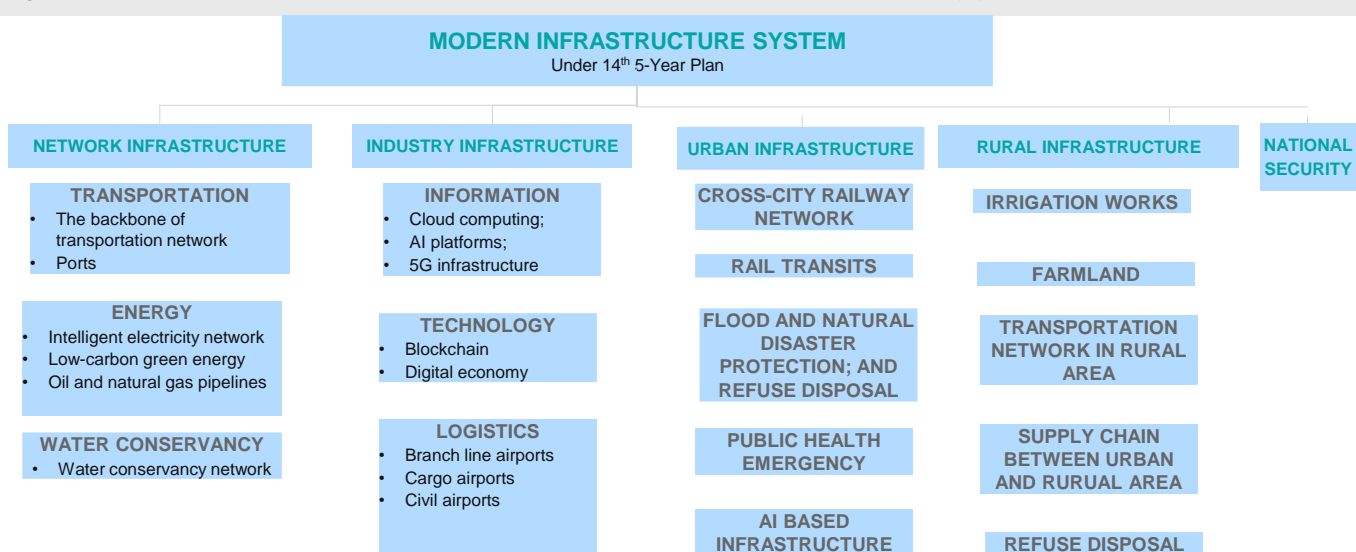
MODERN INFRASTRUCTURE SYSTEM
Under 14$^{th}$ 5-Year Plan

NETWORK INFRASTRUCTURE

TRANSPORTATION
• The backbone of transportation network
• Ports

ENERGY
• Intelligent electricity network
• Low-carbon green energy
• Oil and natural gas pipelines

WATER CONSERVANCY
• Water conservancy network

INDUSTRY INFRASTRUCTURE

INFORMATION
• Cloud computing;
• AI platforms;
• 5G infrastructure

TECHNOLOGY
• Blockchain
• Digital economy

LOGISTICS
• Branch line airports
• Cargo airports
• Civil airports

URBAN INFRASTRUCTURE

CROSS-CITY RAILWAY NETWORK

RAIL TRANSITS

FLOOD AND NATURAL DISASTER PROTECTION; AND REFUSE DISPOSAL

PUBLIC HEALTH EMERGENCY

AI BASED INFRASTRUCTURE

RURAL INFRASTRUCTURE

IRRIGATION WORKS

FARMLAND

TRANSPORTATION NETWORK IN RURAL AREA

SUPPLY CHAIN BETWEEN URBAN AND RURUAL AREA

REFUSE DISPOSAL

NATIONAL SECURITY